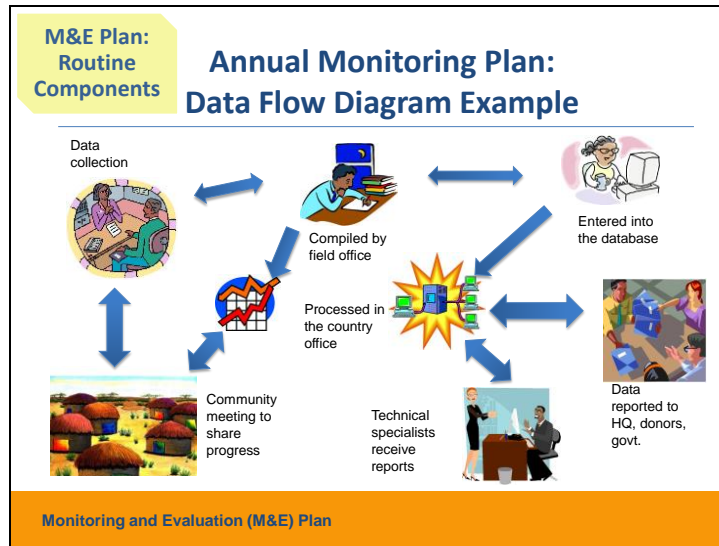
M&E Plan: Routine Components

Annual Monitoring Plan: Data Flow Diagram Example

Data collection

Compiled by field office

Entered into the database

Processed in the country office

Community meeting to share progress

Technical specialists receive reports

Data reported to HQ, donors, govt.

Monitoring and Evaluation (M&E) Plan